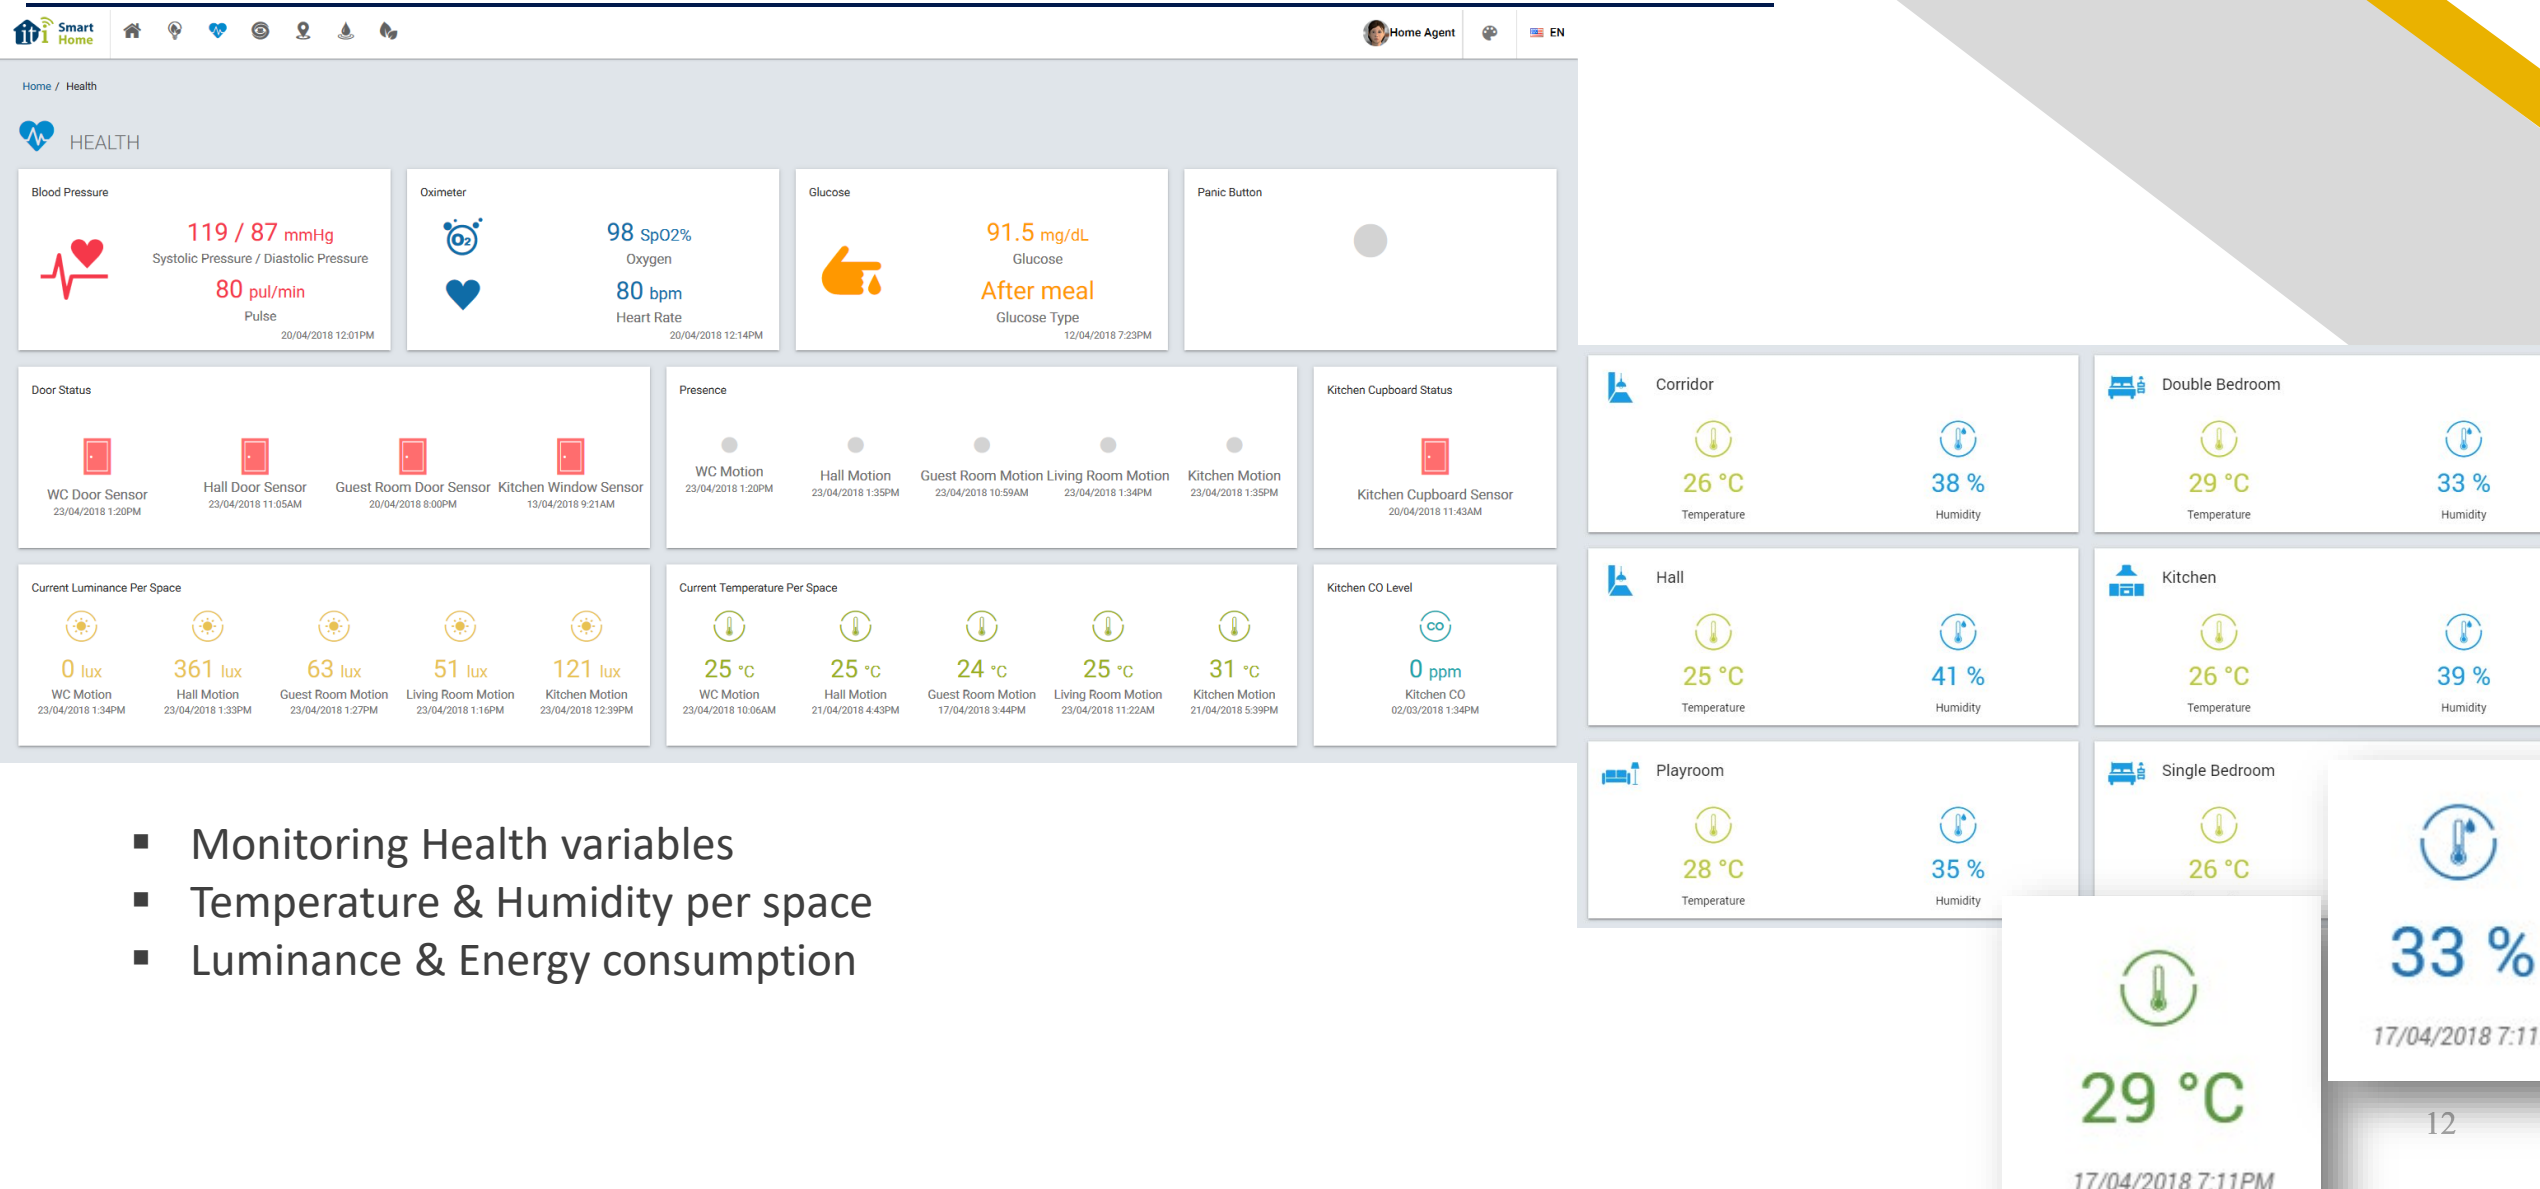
Smart Home

Home Agent

EN

Home / Health

HEALTH

Blood Pressure

119 / 87 mmHg
Systolic Pressure / Diastolic Pressure
80 pul/min
Pulse
20/04/2018 12:01PM

Oximeter

98 SpO2%
Oxygen
80 bpm
Heart Rate
20/04/2018 12:14PM

Glucose

91.5 mg/dL
Glucose
After meal
Glucose Type
12/04/2018 7:23PM

Panic Button

Door Status

WC Door Sensor
23/04/2018 1:20PM

Hall Door Sensor
23/04/2018 11:05AM

Guest Room Door Sensor
20/04/2018 8:00PM

Kitchen Window Sensor
13/04/2018 9:21AM

Presence

WC Motion
23/04/2018 1:20PM

Hall Motion
23/04/2018 1:35PM

Guest Room Motion
23/04/2018 10:59AM

Living Room Motion
23/04/2018 1:34PM

Kitchen Motion
23/04/2018 1:35PM

Kitchen Cupboard Status

Kitchen Cupboard Sensor
20/04/2018 11:43AM

Current Luminance Per Space

0 lux
WC Motion
23/04/2018 1:34PM

361 lux
Hall Motion
23/04/2018 1:33PM

63 lux
Guest Room Motion
23/04/2018 1:27PM

51 lux
Living Room Motion
23/04/2018 1:16PM

121 lux
Kitchen Motion
23/04/2018 12:39PM

Current Temperature Per Space

25 °C
WC Motion
23/04/2018 10:06AM

25 °C
Hall Motion
21/04/2018 4:43PM

24 °C
Guest Room Motion
17/04/2018 3:44PM

25 °C
Living Room Motion
23/04/2018 11:22AM

31 °C
Kitchen Motion
21/04/2018 5:39PM

Kitchen CO Level

0 ppm
Kitchen CO
02/03/2018 1:34PM

Corridor
26 °C
Temperature
38 %
Humidity

Double Bedroom
29 °C
Temperature
33 %
Humidity

Hall
25 °C
Temperature
41 %
Humidity

Kitchen
26 °C
Temperature
39 %
Humidity

Playroom
28 °C
Temperature
35 %
Humidity

Single Bedroom
26 °C

33 %
17/04/2018 7:11

29 °C
17/04/2018 7:11PM

▪ Monitoring Health variables
▪ Temperature & Humidity per space
▪ Luminance & Energy consumption

12